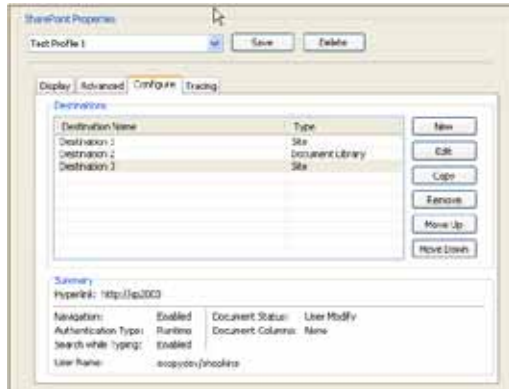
SharePoint Properties

Test Profile 1

Save

Delete

Display | Advanced | Configure | Tracing

Destinations

| Destination Name | Type |
|---|---|
| Destination 1 | Site |
| Destination 2 | Document Library |
| Destination 3 | Site |

New

Edit

Copy

Remove

Move Up

Move Down

Summary

Hyperlink: http://sp2003

Navigation: Enabled

Authentication Type: Runtime

Search while Typing: Enabled

User Name: ecopydev/shopkins

Document Status: User Modify

Document Columns: None